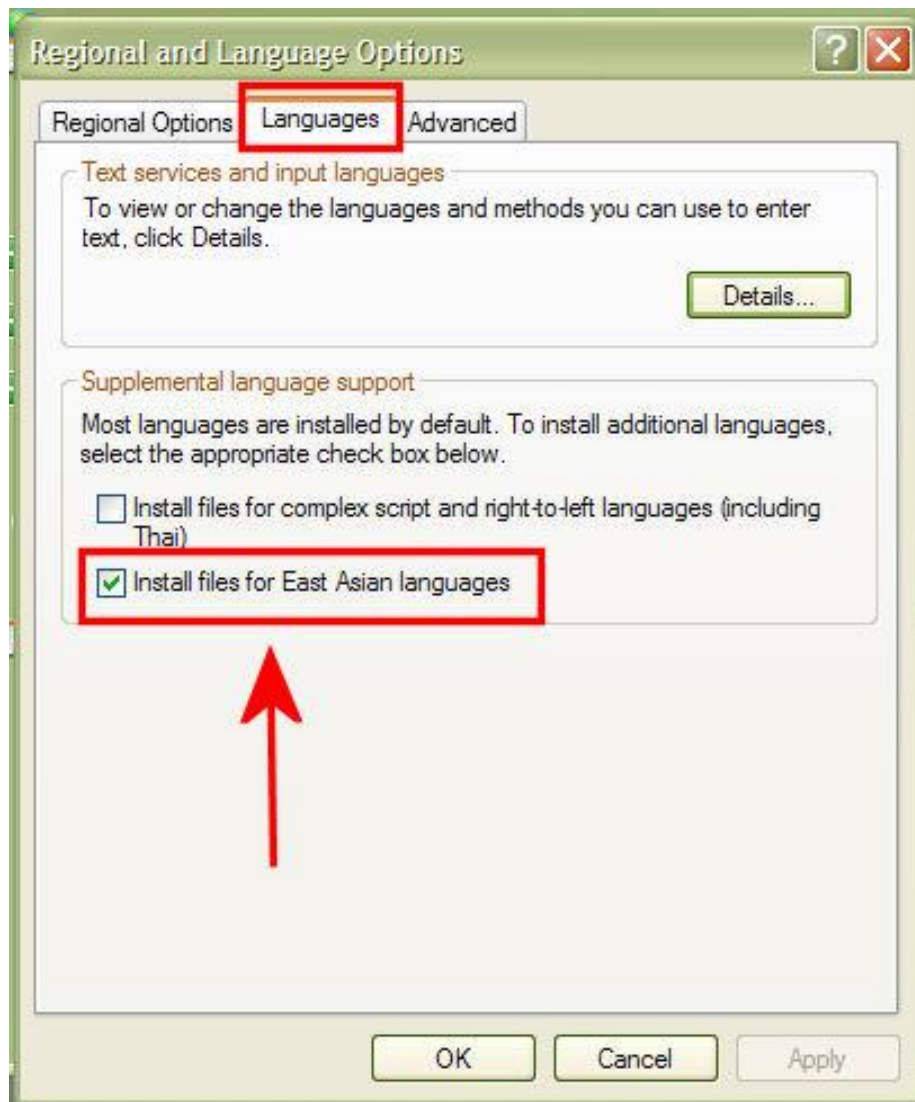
Regional and Language Options

?

Regional Options

Languages

Advanced

Text services and input languages

To view or change the languages and methods you can use to enter text, click Details.

Details...

Supplemental language support

Most languages are installed by default. To install additional languages, select the appropriate check box below.

Install files for complex script and right-to-left languages (including Thai)

Install files for East Asian languages

OK

Cancel

Apply